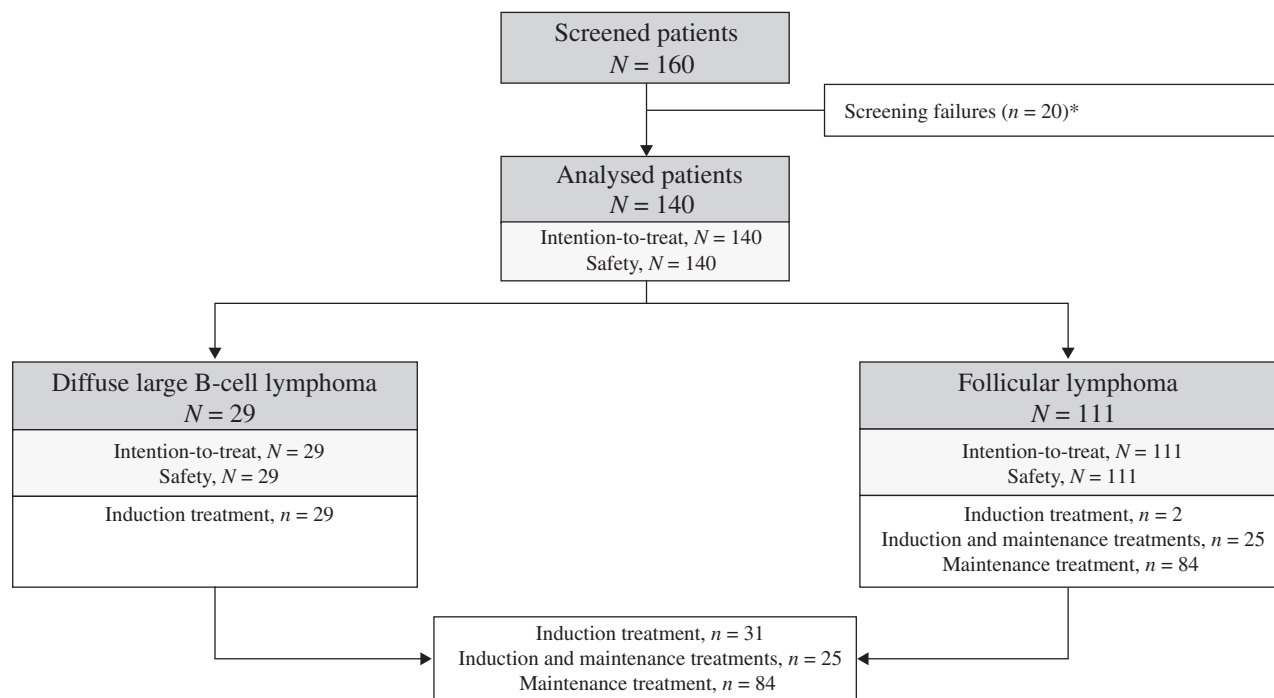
Screened patients
$N = 160$

Screening failures ($n = 20$)*

Analysed patients
$N = 140$

Intention-to-treat, $N = 140$
Safety, $N = 140$

Diffuse large B-cell lymphoma
$N = 29$

Intention-to-treat, $N = 29$
Safety, $N = 29$

Induction treatment, $n = 29$

Follicular lymphoma
$N = 111$

Intention-to-treat, $N = 111$
Safety, $N = 111$

Induction treatment, $n = 2$
Induction and maintenance treatments, $n = 25$
Maintenance treatment, $n = 84$

Induction treatment, $n = 31$
Induction and maintenance treatments, $n = 25$
Maintenance treatment, $n = 84$